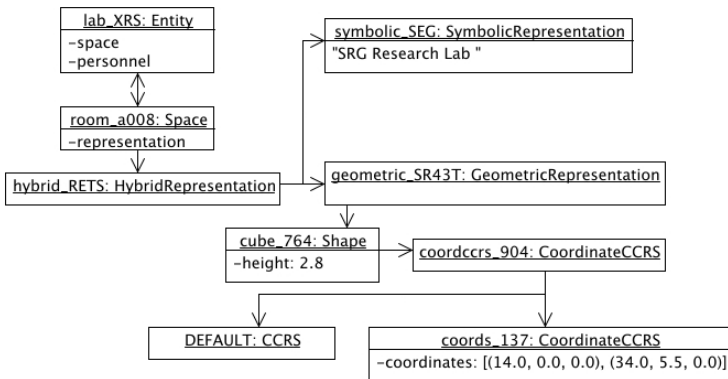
lab_XRS: Entity
-space
-personnel

symbolic_SEG: SymbolicRepresentation
"SRG Research Lab "

room_a008: Space
-representation

hybrid_RETS: HybridRepresentation

geometric_SR43T: GeometricRepresentation

cube_764: Shape
-height: 2.8

coordccrs_904: CoordinateCCRS

DEFAULT: CCRS

coords_137: CoordinateCCRS
-coordinates: [(14.0, 0.0, 0.0), (34.0, 5.5, 0.0)]